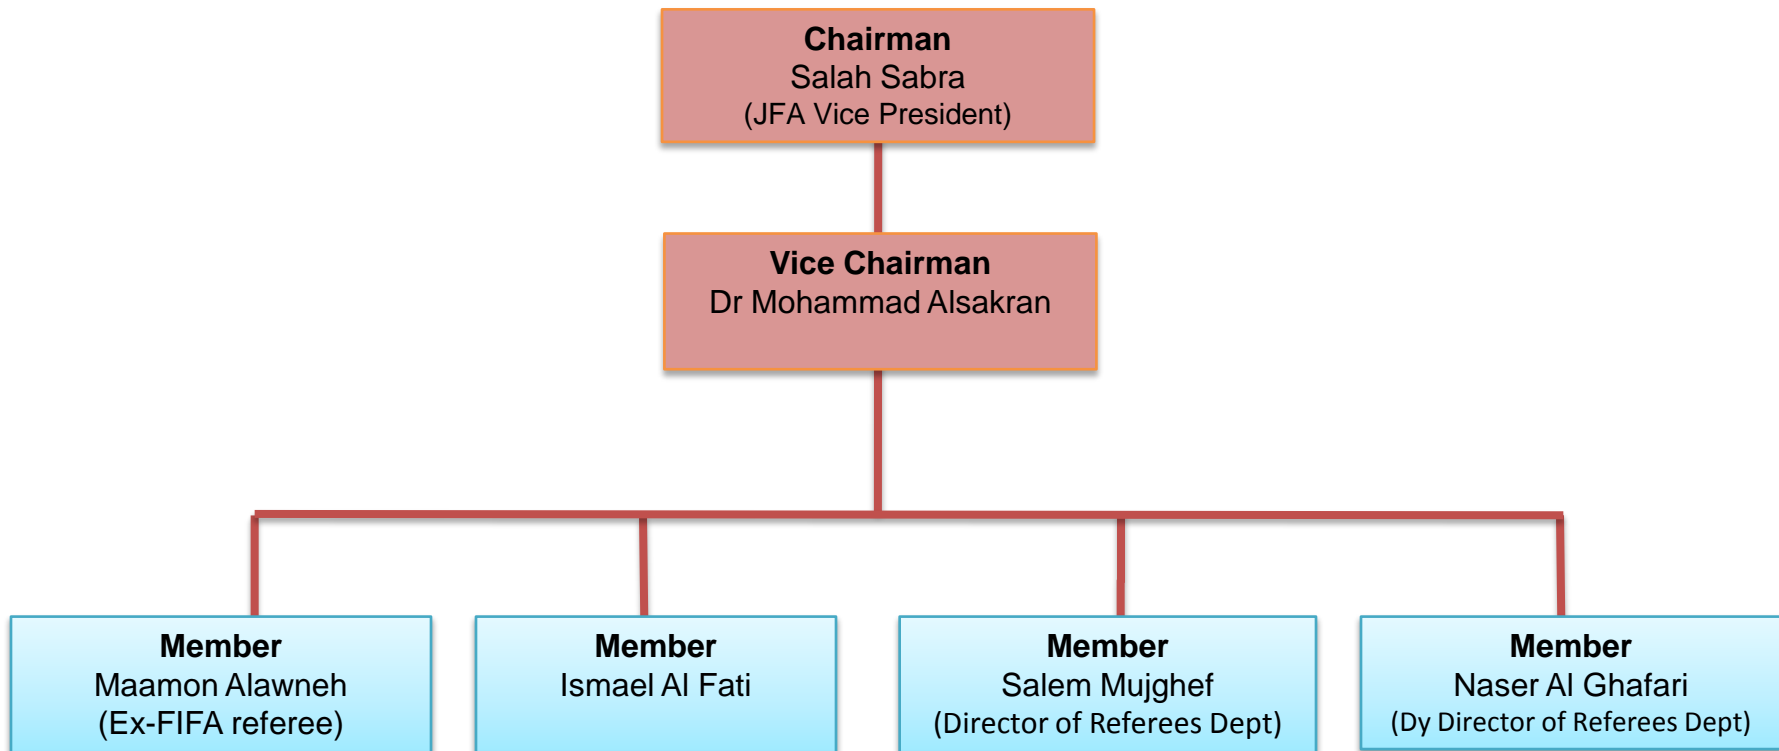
Chairman
Salah Sabra
(JFA Vice President)

Vice Chairman
Dr Mohammad Alsakran

Member
Maamon Alawneh
(Ex-FIFA referee)

Member
Ismael Al Fati

Member
Salem Mujghef
(Director of Referees Dept)

Member
Naser Al Ghafari
(Dy Director of Referees Dept)